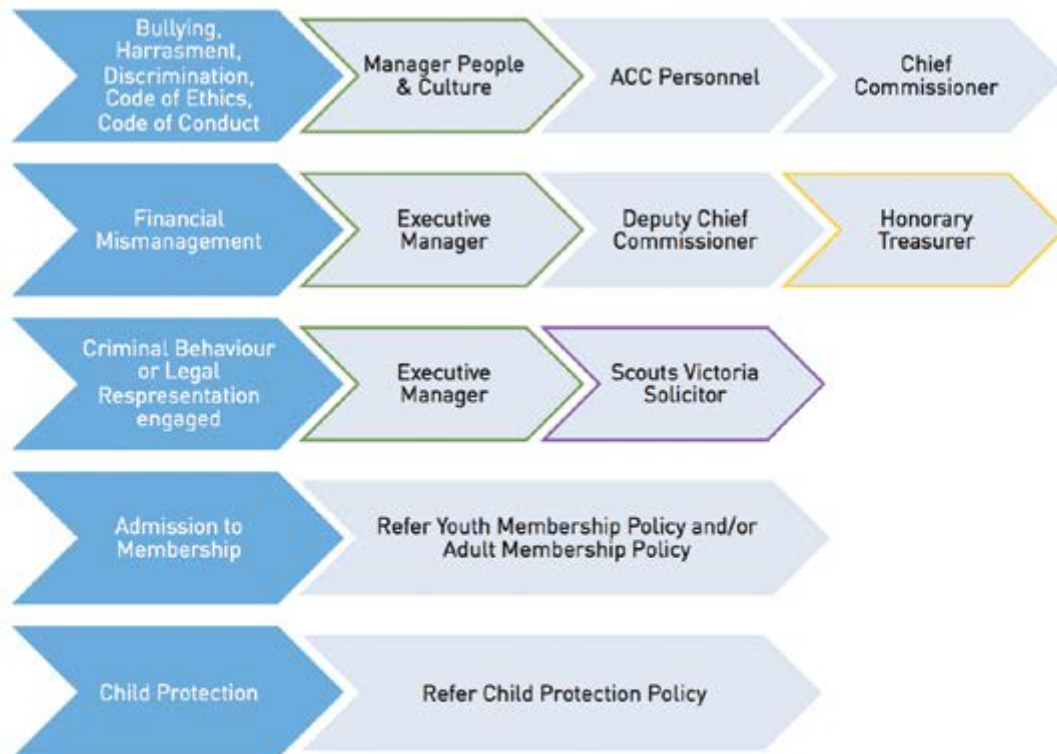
Bullying, Harrasment, Discrimination, Code of Ethics, Code of Conduct

Manager People & Culture

ACC Personnel

Chief Commissioner

Financial Mismanagement

Executive Manager

Deputy Chief Commissioner

Honorary Treasurer

Criminal Behaviour or Legal Respresentation engaged

Executive Manager

Scouts Victoria Solicitor

Admission to Membership

Refer Youth Membership Policy and/or Adult Membership Policy

Child Protection

Refer Child Protection Policy